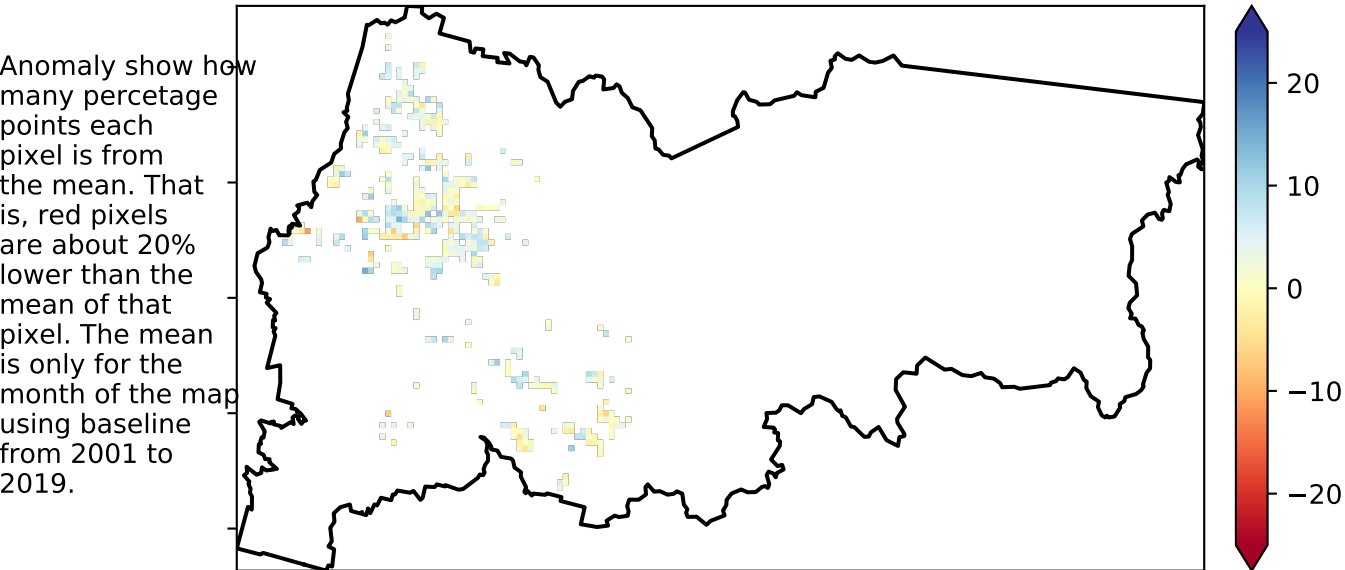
Anomaly show how many percetage points each pixel is from the mean. That is, red pixels are about 20% lower than the mean of that pixel. The mean is only for the month of the map using baseline from 2001 to 2019.

20
10
0
−10
−20